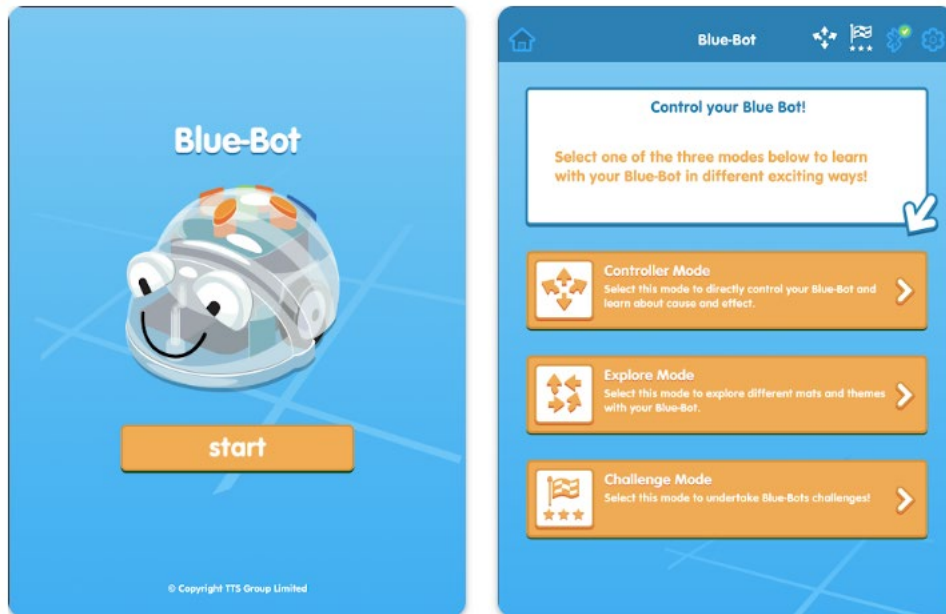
Blue-Bot

start

© Copyright TTS Group Limited

Blue-Bot

Control your Blue Bot!

Select one of the three modes below to learn with your Blue-Bot in different exciting ways!

Controller Mode
Select this mode to directly control your Blue-Bot and learn about cause and effect.

Explore Mode
Select this mode to explore different mats and themes with your Blue-Bot.

Challenge Mode
Select this mode to undertake Blue-Bots challenges!